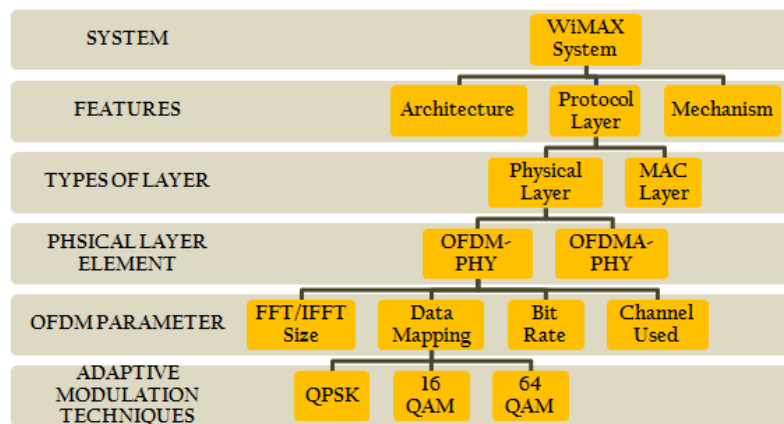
SYSTEM

WiMAX System

FEATURES

Architecture

Protocol Layer

Mechanism

TYPES OF LAYER

Physical Layer

MAC Layer

PHSICAL LAYER ELEMENT

OFDM-PHY

OFDMA-PHY

OFDM PARAMETER

FFT/IFFT Size

Data Mapping

Bit Rate

Channel Used

ADAPTIVE MODULATION TECHNIQUES

QPSK

16 QAM

64 QAM